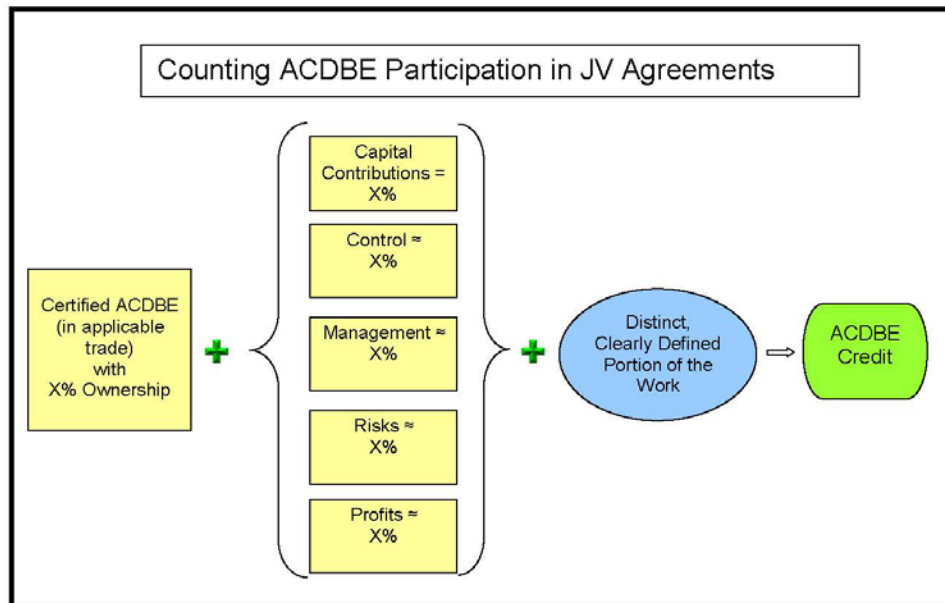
Counting ACDBE Participation in JV Agreements

Certified ACDBE (in applicable trade) with X% Ownership

Capital Contributions = X%

Control ≈ X%

Management ≈ X%

Risks ≈ X%

Profits ≈ X%

Distinct, Clearly Defined Portion of the Work

ACDBE Credit